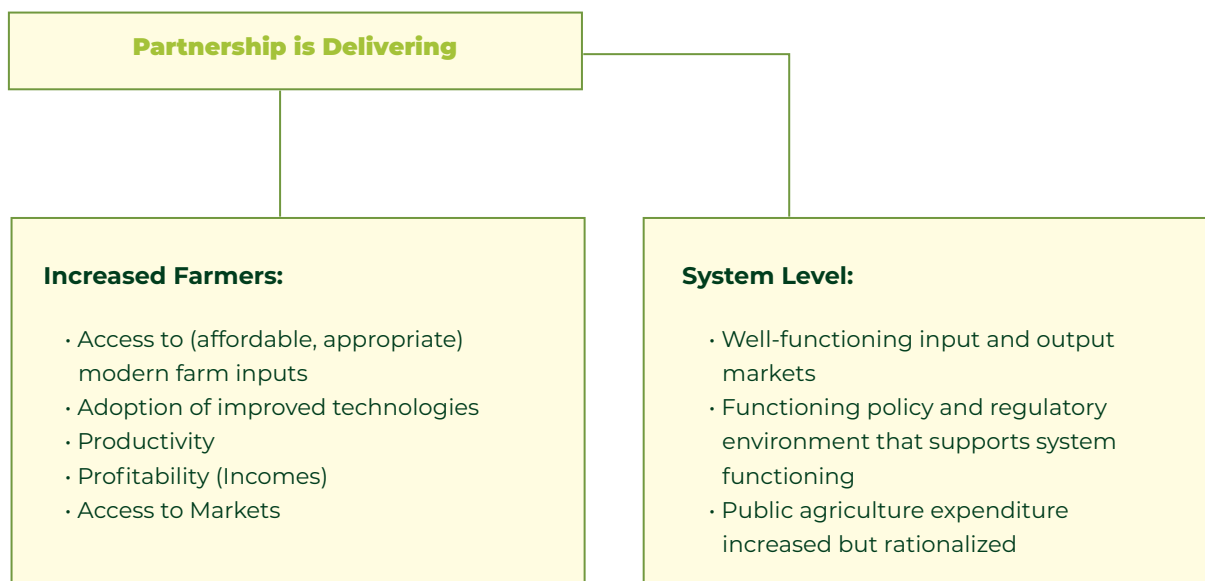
Partnership is Delivering

Increased Farmers:

• Access to (affordable, appropriate) modern farm inputs
• Adoption of improved technologies
• Productivity
• Profitability (Incomes)
• Access to Markets

System Level:

• Well-functioning input and output markets
• Functioning policy and regulatory environment that supports system functioning
• Public agriculture expenditure increased but rationalized